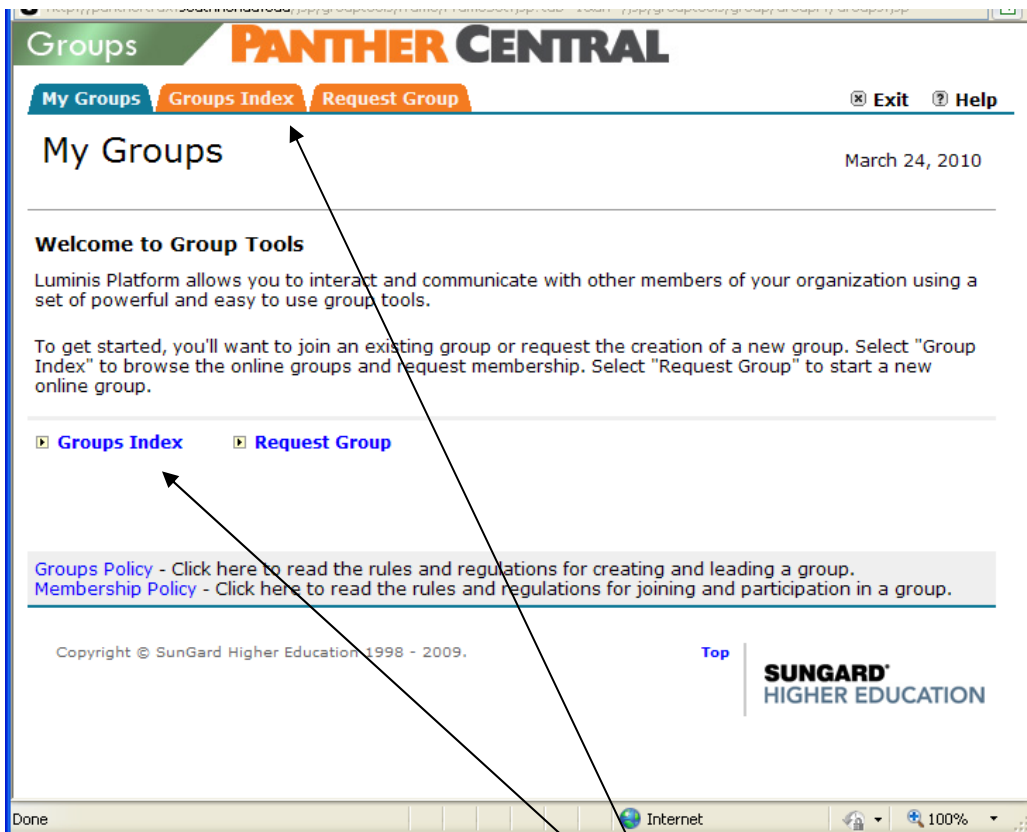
Groups PANTHER CENTRAL

My Groups Groups Index Request Group

Exit Help

My Groups

March 24, 2010

Welcome to Group Tools

Luminis Platform allows you to interact and communicate with other members of your organization using a set of powerful and easy to use group tools.

To get started, you'll want to join an existing group or request the creation of a new group. Select "Group Index" to browse the online groups and request membership. Select "Request Group" to start a new online group.

Groups Index Request Group

Groups Policy - Click here to read the rules and regulations for creating and leading a group.
Membership Policy - Click here to read the rules and regulations for joining and participation in a group.

Copyright © SunGard Higher Education 1998 - 2009.

Top

SUNGARD HIGHER EDUCATION

Done Internet 100%